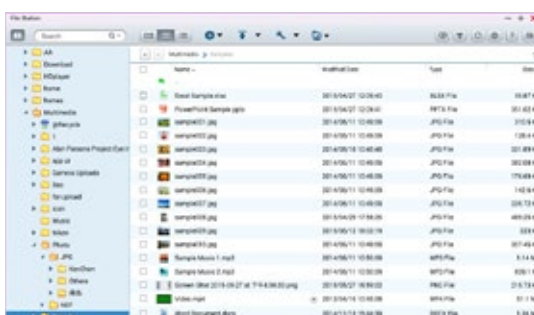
File Station

Search

AR
Download
HDplayer
Home
Homes
Multimedia
Multimedia > Samples

Name
Modified Date
Type

Excel Sample.xlsx
XLSX File
PowerPoint Sample.pptx
PPTX File
sample01.jpg
JPG File
sample02.jpg
JPG File
sample03.jpg
JPG File
sample04.jpg
JPG File
sample05.jpg
JPG File
sample06.jpg
JPG File
sample07.jpg
JPG File
sample08.jpg
JPG File
sample09.jpg
JPG File
sample10.jpg
JPG File
Sample Music 1.mp3
MP3 File
Sample Music 2.mp3
MP3 File
Screen Shot 2015-09-27 at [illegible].png
PNG File
Video.mp4
MP4 File
Word Document.docx
DOCX File

Camera Uploads
Music
Photo
JPG
Others
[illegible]
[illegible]